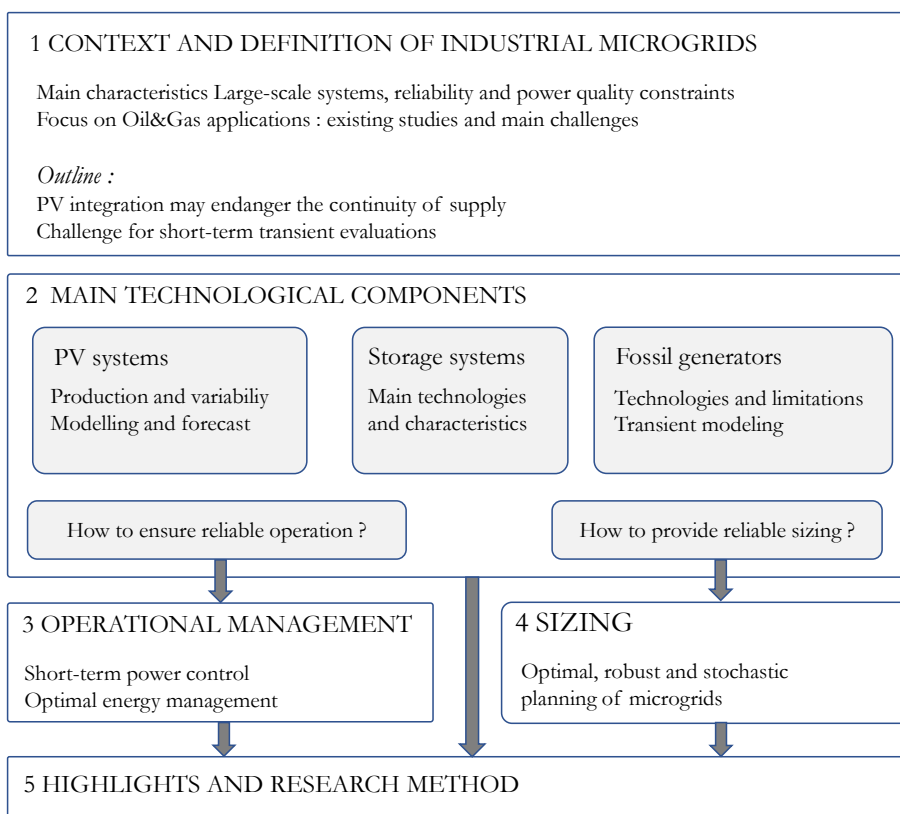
1 CONTEXT AND DEFINITION OF INDUSTRIAL MICROGRIDS

Main characteristics Large-scale systems, reliability and power quality constraints
Focus on Oil&Gas applications : existing studies and main challenges

*Outline :*
PV integration may endanger the continuity of supply
Challenge for short-term transient evaluations

2 MAIN TECHNOLOGICAL COMPONENTS

PV systems
Production and variabiliy
Modelling and forecast

Storage systems
Main technologies and characteristics

Fossil generators
Technologies and limitations
Transient modeling

How to ensure reliable operation ?

How to provide reliable sizing ?

3 OPERATIONAL MANAGEMENT

Short-term power control
Optimal energy management

4 SIZING

Optimal, robust and stochastic planning of microgrids

5 HIGHLIGHTS AND RESEARCH METHOD